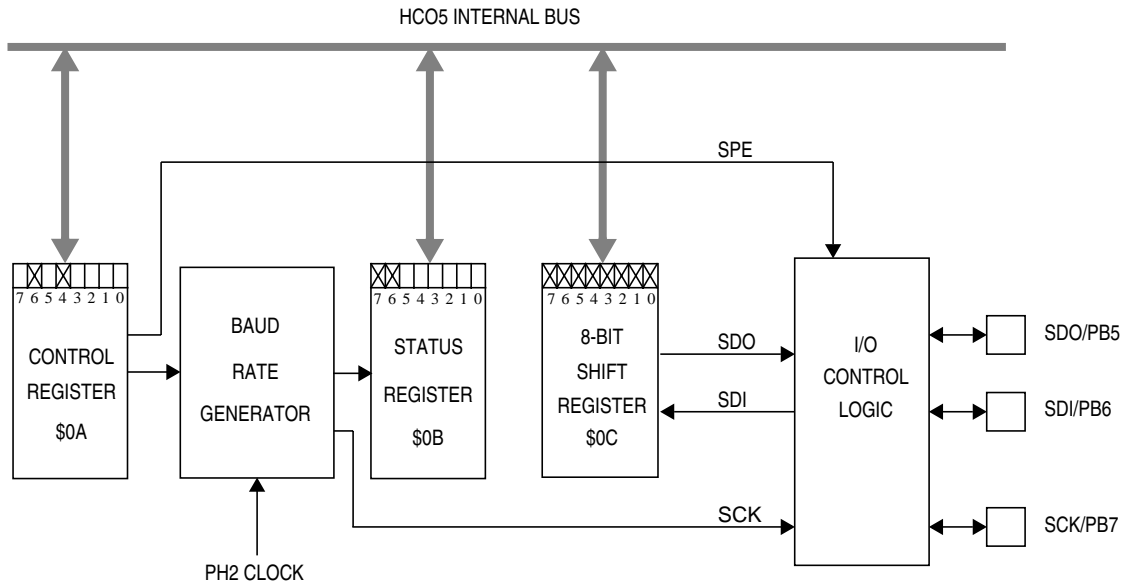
HCO5 INTERNAL BUS

SPE

7 6 5 4 3 2 1 0
CONTROL REGISTER $0A

BAUD RATE GENERATOR

7 6 5 4 3 2 1 0
STATUS REGISTER $0B

7 6 5 4 3 2 1 0
8-BIT SHIFT REGISTER $0C

SDO

SDI

I/O CONTROL LOGIC

SDO/PB5

SDI/PB6

SCK

SCK/PB7

PH2 CLOCK